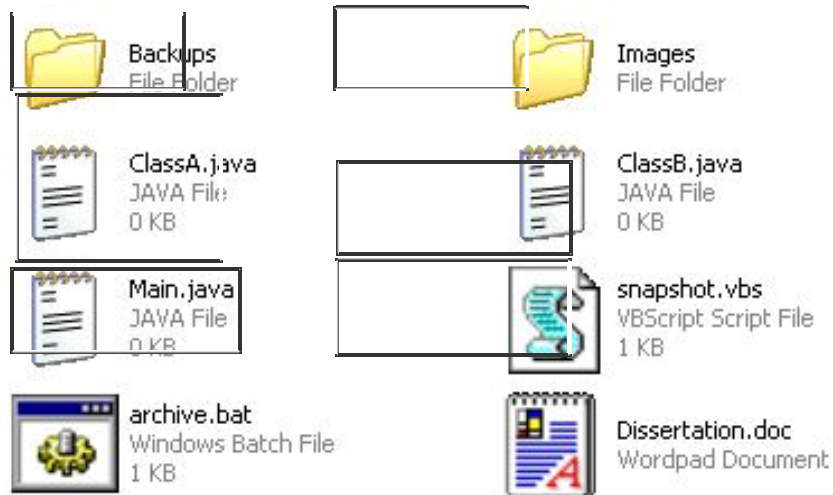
Backups
File Folder

Images
File Folder

ClassA.java
JAVA File
0 KB

ClassB.java
JAVA File
0 KB

Main.java
JAVA File
0 KB

snapshot.vbs
VBScript Script File
1 KB

archive.bat
Windows Batch File
1 KB

Dissertation.doc
Wordpad Document